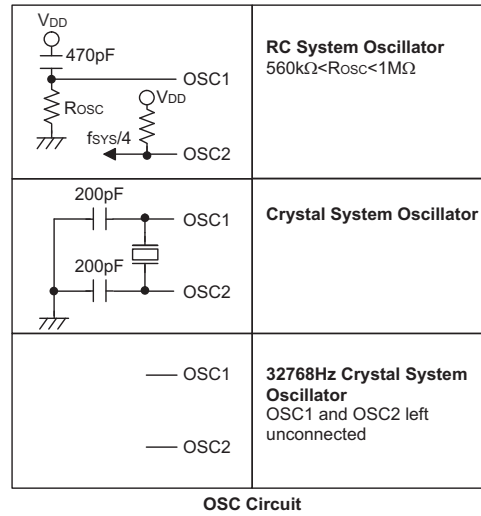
| $V_{DD}$ 470pF OSC1 $R_{OSC}$ $V_{DD}$ $f_{SYS}/4$ OSC2 | **RC System Oscillator** 560kΩ<$R_{OSC}$<1MΩ |
|---|---|
| 200pF OSC1 200pF OSC2 | **Crystal System Oscillator** |
| OSC1 OSC2 | **32768Hz Crystal System Oscillator** OSC1 and OSC2 left unconnected |

**OSC Circuit**